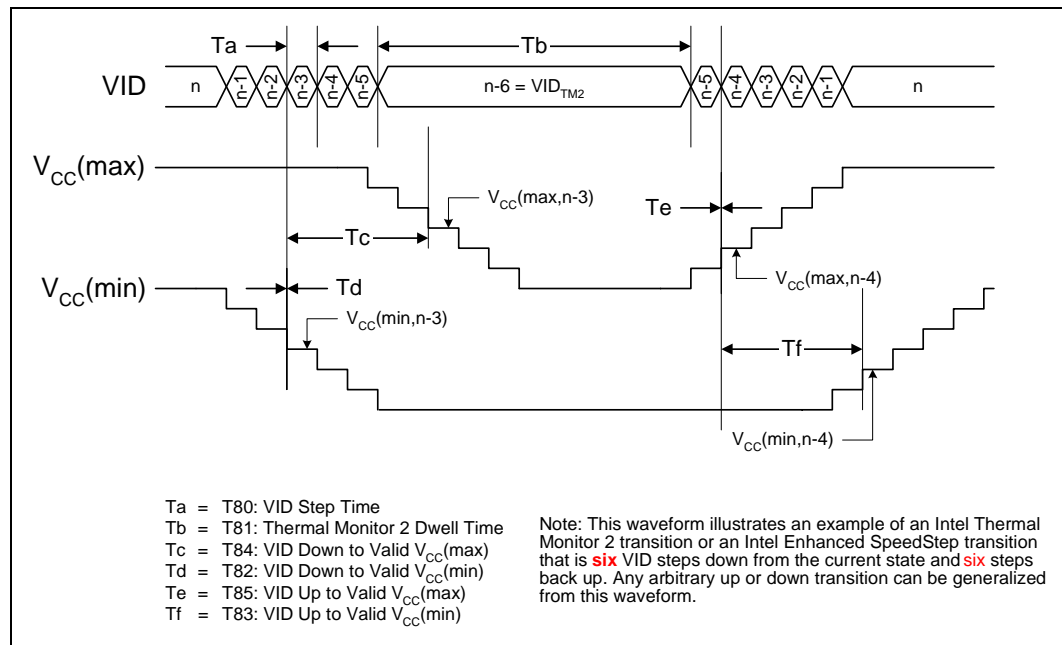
Ta

Tb

VID

n

n-1

n-2

n-3

n-4

n-5

n-6 = $VID_{TM2}$

n-5

n-4

n-3

n-2

n-1

n

$V_{CC}$(max)

$V_{CC}$(max,n-3)

Te

Tc

$V_{CC}$(min)

Td

$V_{CC}$(max,n-4)

$V_{CC}$(min,n-3)

Tf

$V_{CC}$(min,n-4)

Ta = T80: VID Step Time
Tb = T81: Thermal Monitor 2 Dwell Time
Tc = T84: VID Down to Valid $V_{CC}$(max)
Td = T82: VID Down to Valid $V_{CC}$(min)
Te = T85: VID Up to Valid $V_{CC}$(max)
Tf = T83: VID Up to Valid $V_{CC}$(min)

Note: This waveform illustrates an example of an Intel Thermal Monitor 2 transition or an Intel Enhanced SpeedStep transition that is six VID steps down from the current state and six steps back up. Any arbitrary up or down transition can be generalized from this waveform.